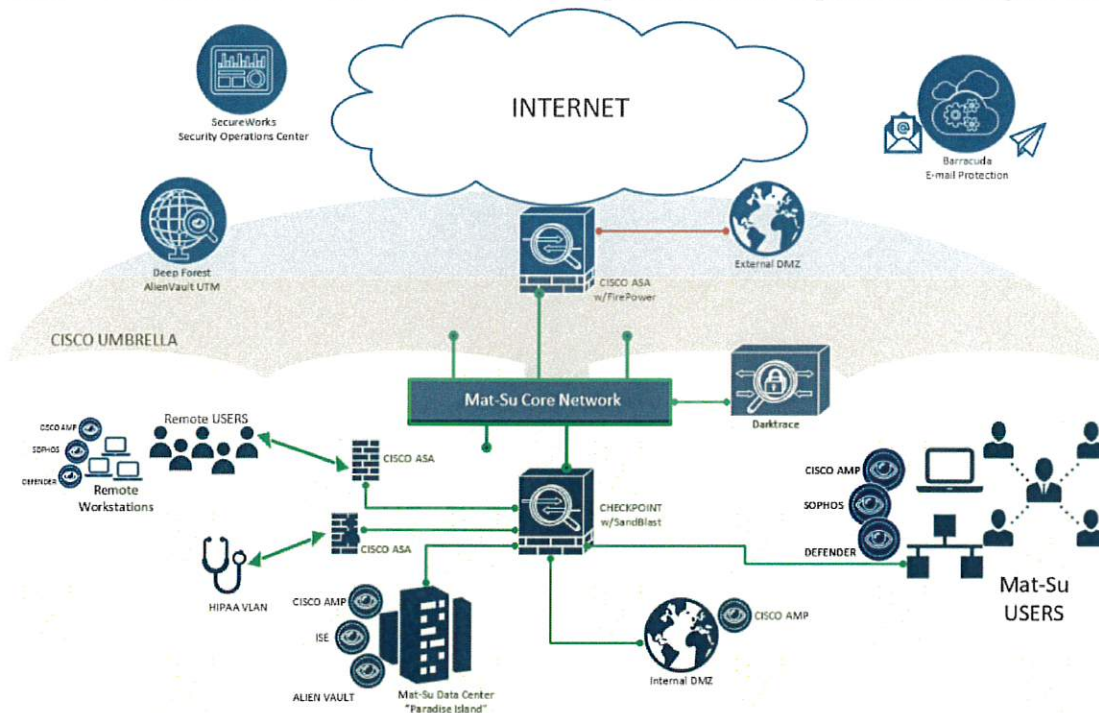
INTERNET

SecureWorks
Security Operations Center

Barracuda
E-mail Protection

Deep Forest
AlienVault UTM

CISCO ASA
w/FirePower

External DMZ

CISCO UMBRELLA

Mat-Su Core Network

Darktrace

Remote USERS

CISCO AMP
SOPHOS
DEFENDER

Remote
Workstations

CISCO ASA

CHECKPOINT
w/SandBlast

CISCO AMP
SOPHOS
DEFENDER

CISCO ASA

HIPAA VLAN

CISCO AMP
ISE
ALIEN VAULT

Mat-Su Data Center
"Paradise Island"

CISCO AMP

Internal DMZ

Mat-Su
USERS